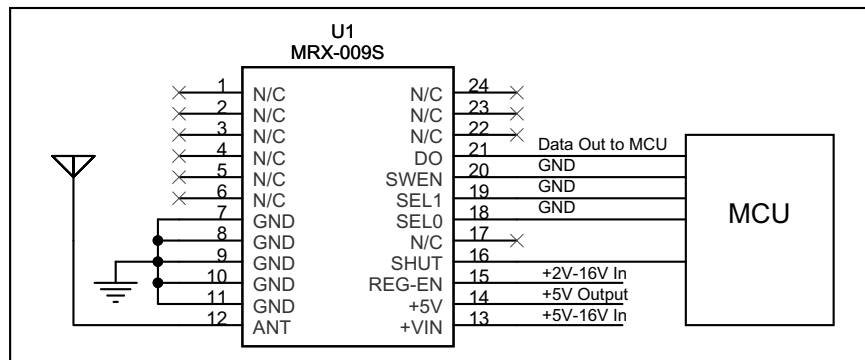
U1
MRX-009S

1 N/C
2 N/C
3 N/C
4 N/C
5 N/C
6 N/C
7 GND
8 GND
9 GND
10 GND
11 GND
12 ANT

N/C 24
N/C 23
N/C 22
DO 21
SWEN 20
SEL1 19
SEL0 18
N/C 17
SHUT 16
REG-EN 15
+5V 14
+VIN 13

Data Out to MCU
GND
GND
GND
+2V-16V In
+5V Output
+5V-16V In

MCU